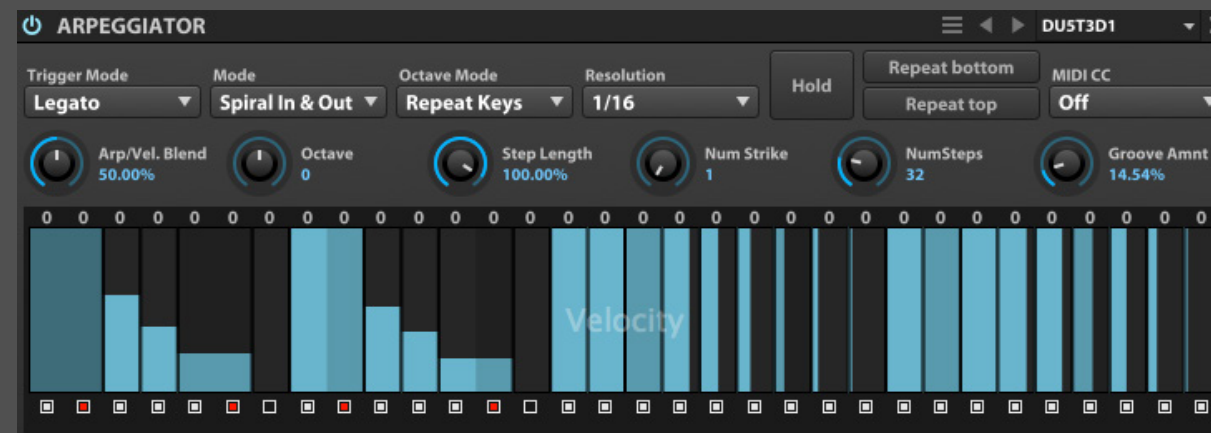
ARPEGGIATOR

DUST3D1

Trigger Mode
Legato

Mode
Spiral In & Out

Octave Mode
Repeat Keys

Resolution
1/16

Hold

Repeat bottom

Repeat top

MIDI CC
Off

Arp/Vel. Blend
50.00%

Octave
0

Step Length
100.00%

Num Strike
1

NumSteps
32

Groove Amnt
14.54%

0 0 0 0 0 0 0 0 0 0 0 0 0 0 0 0 0 0 0 0 0 0 0 0 0 0 0 0 0 0 0 0

Velocity